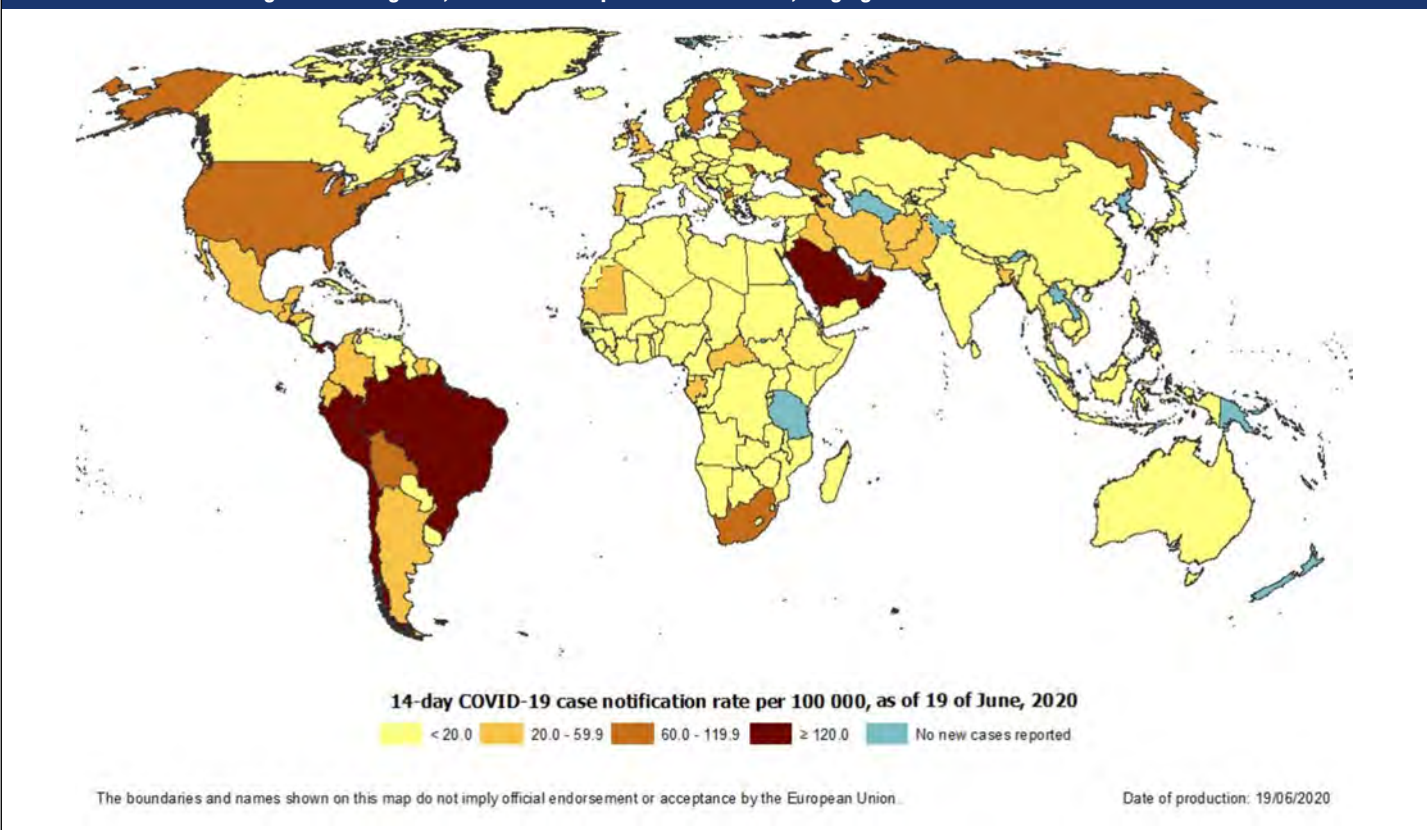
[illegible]

14-day COVID-19 case notification rate per 100 000, as of 19 of June, 2020

< 20.0 20.0 - 59.9 60.0 - 119.9 ≥ 120.0 No new cases reported

The boundaries and names shown on this map do not imply official endorsement or acceptance by the European Union.

Date of production: 19/06/2020